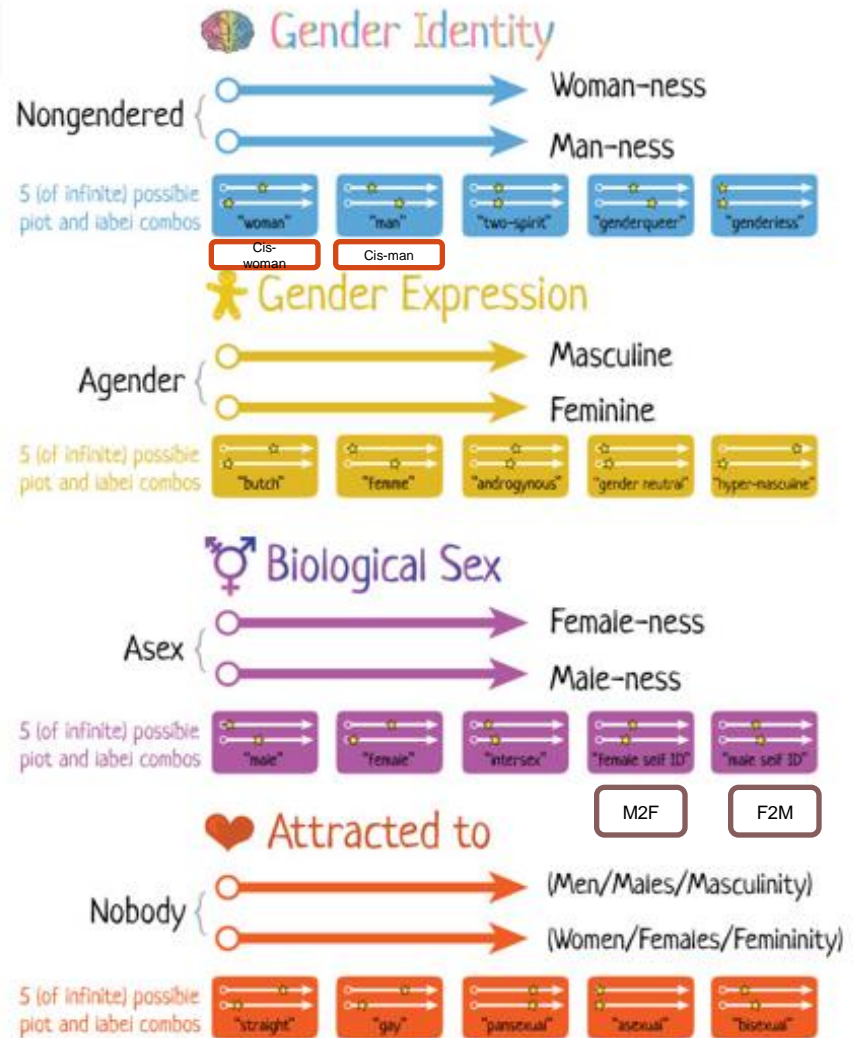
Gender Identity

Nongendered

Woman-ness

Man-ness

5 (of infinite) possible plot and label combos

"woman" "man" "two-spirit" "genderqueer" "genderless"

Cis-woman

Cis-man

Gender Expression

Agender

Masculine

Feminine

5 (of infinite) possible plot and label combos

"butch" "femme" "androgynous" "gender neutral" "hyper-masculine"

Biological Sex

Asex

Female-ness

Male-ness

5 (of infinite) possible plot and label combos

"male" "female" "intersex" "female self ID" "male self ID"

M2F

F2M

Attracted to

Nobody

(Men/Males/Masculinity)

(Women/Females/Femininity)

5 (of infinite) possible plot and label combos

"straight" "gay" "pansexual" "asexual" "bisexual"